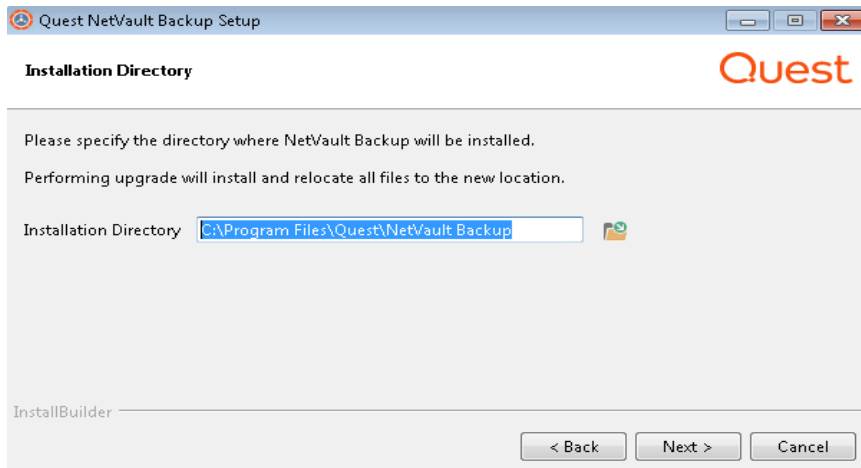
Quest NetVault Backup Setup

Installation Directory

Quest

Please specify the directory where NetVault Backup will be installed.

Performing upgrade will install and relocate all files to the new location.

Installation Directory C:\Program Files\Quest\NetVault Backup

InstallBuilder

< Back Next > Cancel